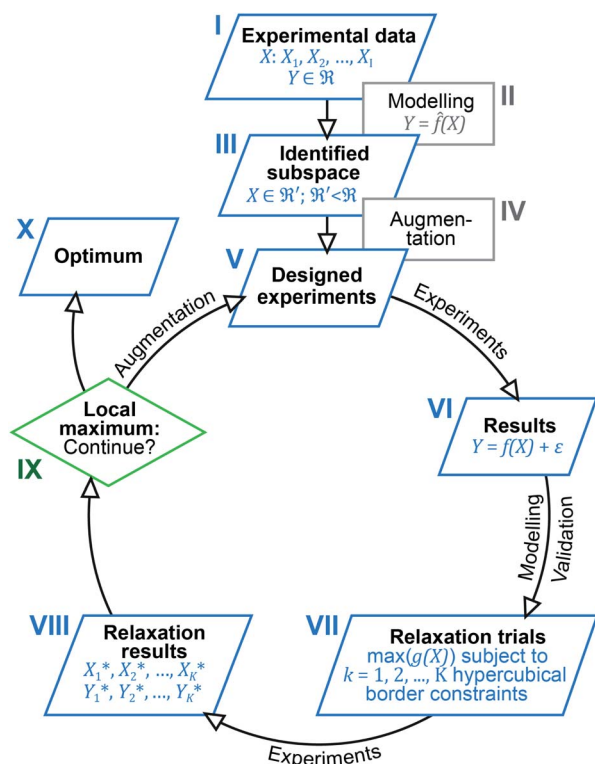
I
Experimental data
$X$: $X_1$, $X_2$, ..., $X_1$
$Y \in \Re$

Modelling
$Y = \hat{f}(X)$
II

III
Identified subspace
$X \in \Re'$; $\Re' < \Re$

Augmentation
IV

X
Optimum

V
Designed experiments

Augmentation

Experiments

Local maximum: Continue?
IX

VI
Results
$Y = f(X) + \varepsilon$

Modelling
Validation

VIII
Relaxation results
$X_1^*$, $X_2^*$, ..., $X_K^*$
$Y_1^*$, $Y_2^*$, ..., $Y_K^*$

VII
Relaxation trials
max($g(X)$) subject to $k$ = 1, 2, ..., K hypercubical border constraints

Experiments